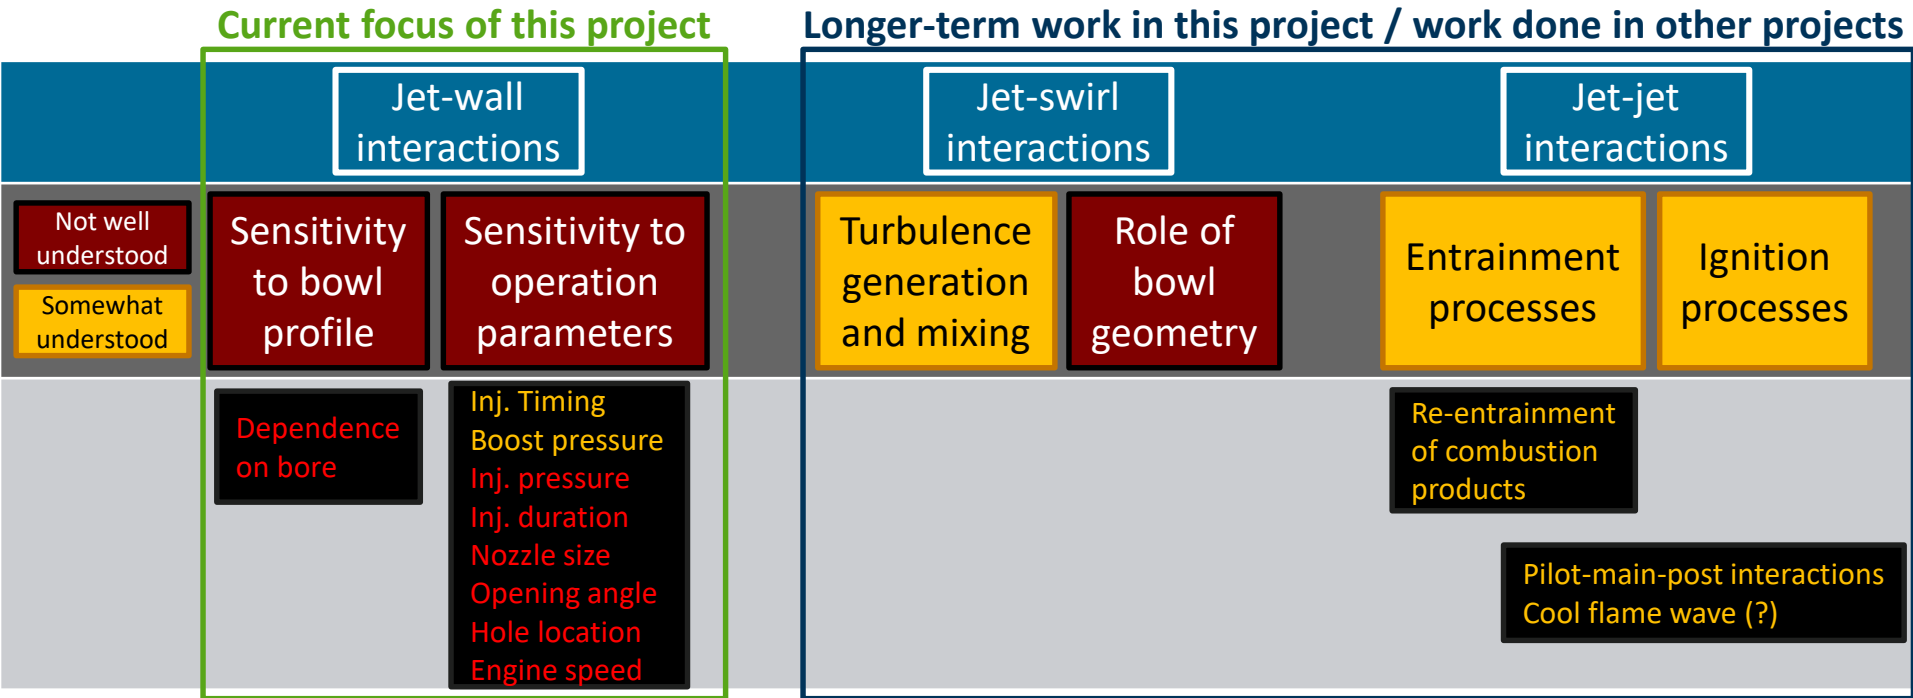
Current focus of this project

Longer-term work in this project / work done in other projects

Jet-wall interactions

Jet-swirl interactions

Jet-jet interactions

Not well understood

Somewhat understood

Sensitivity to bowl profile

Sensitivity to operation parameters

Turbulence generation and mixing

Role of bowl geometry

Entrainment processes

Ignition processes

Dependence on bore

Inj. Timing
Boost pressure
Inj. pressure
Inj. duration
Nozzle size
Opening angle
Hole location
Engine speed

Re-entrainment of combustion products

Pilot-main-post interactions
Cool flame wave (?)